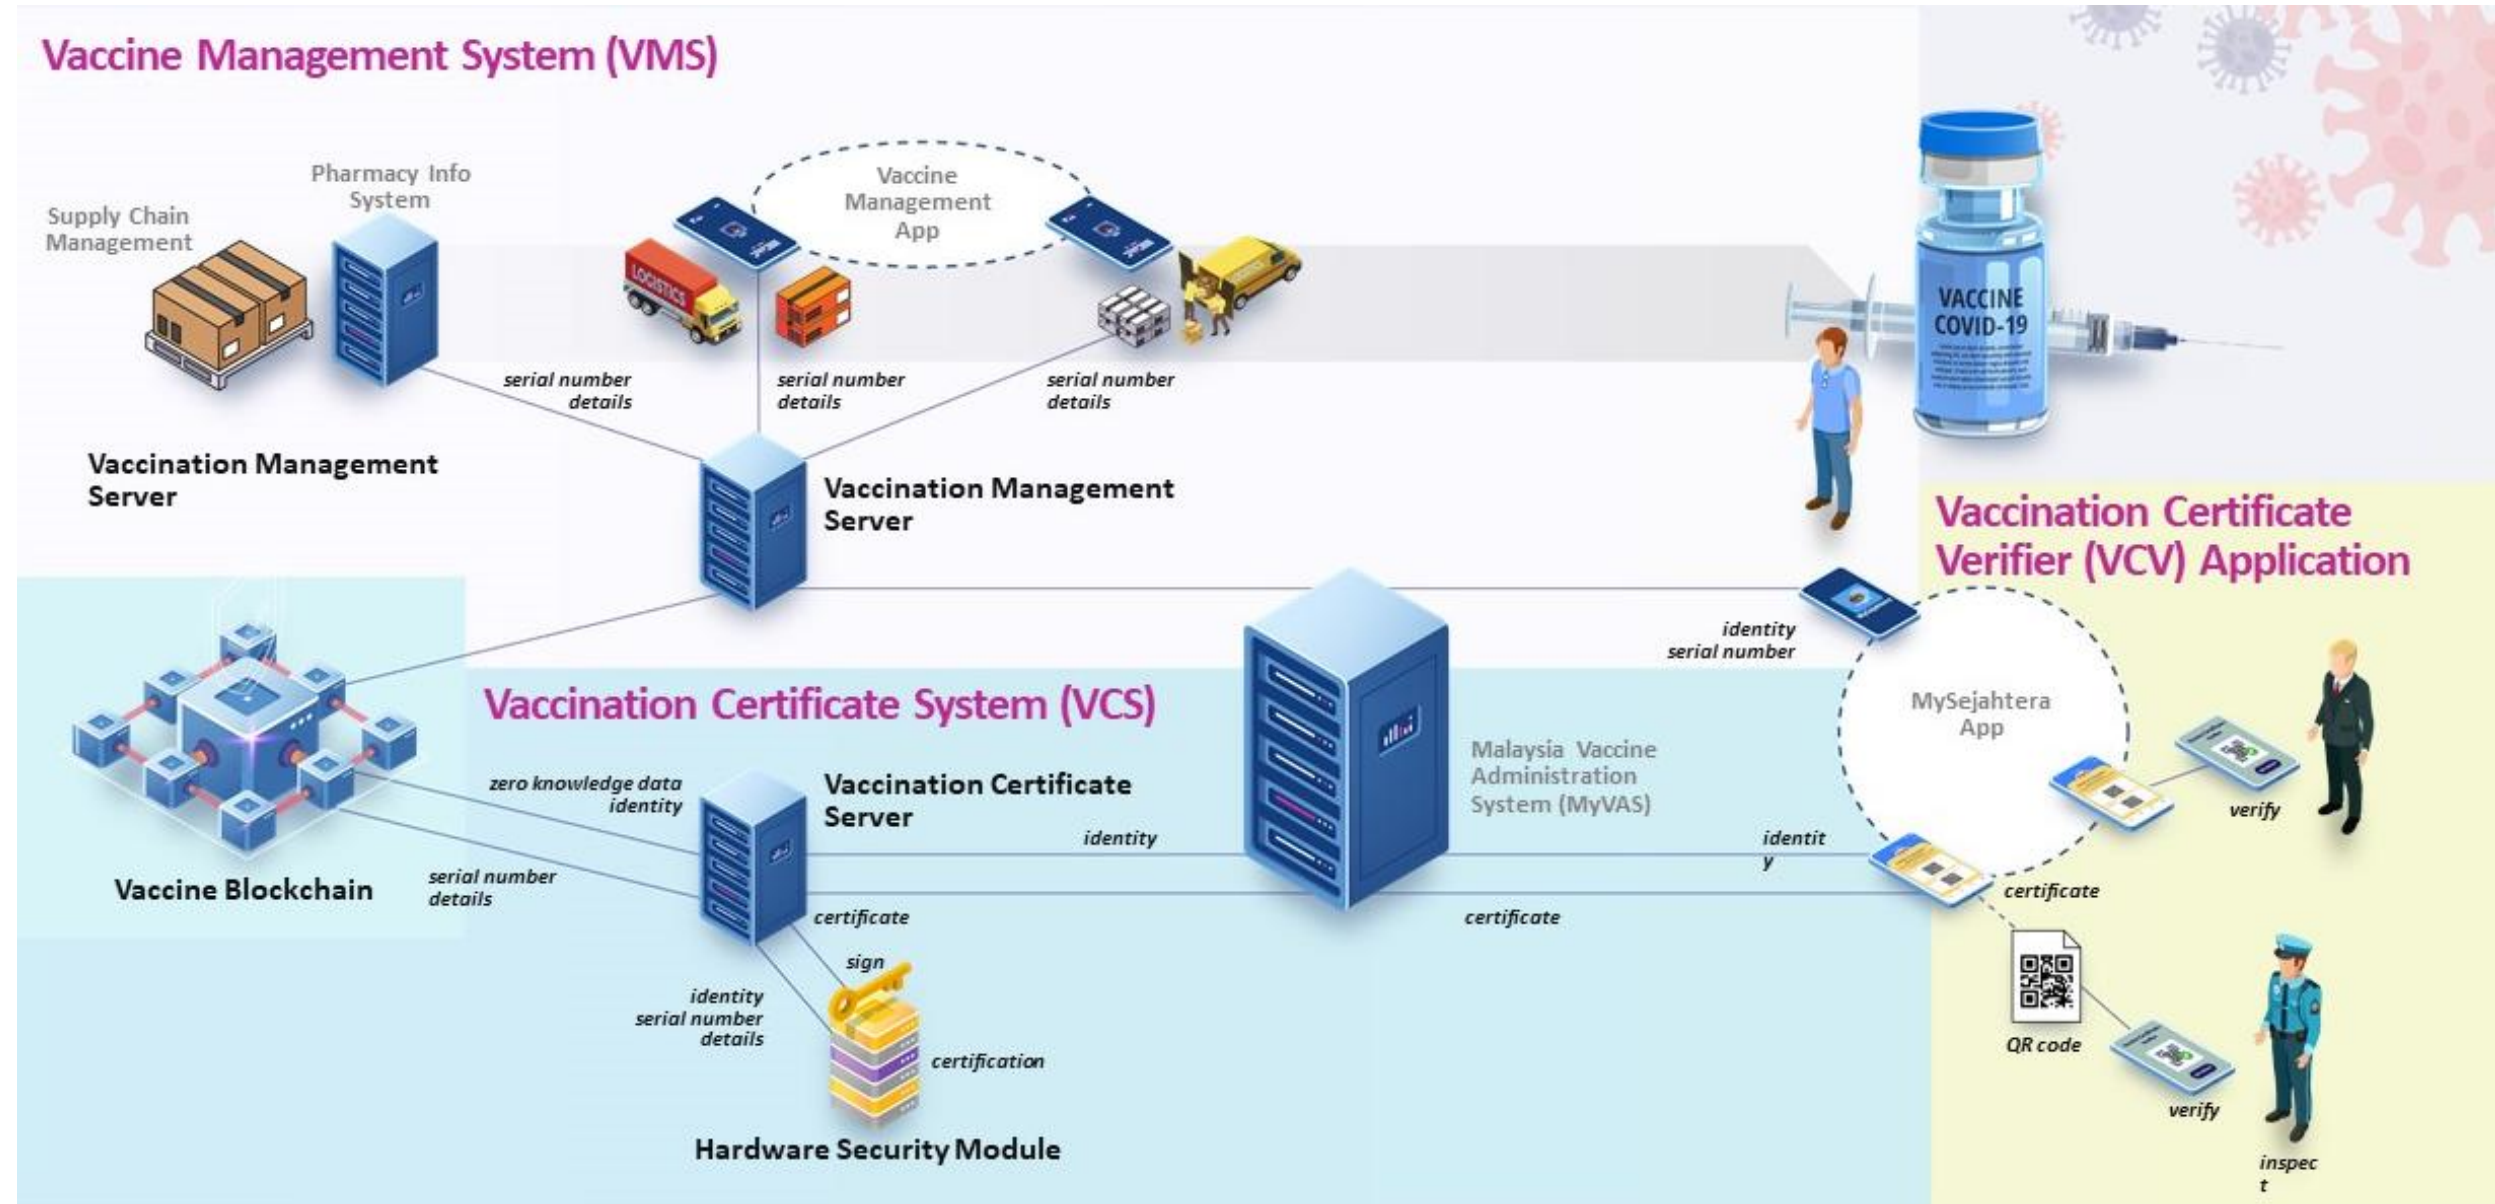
Vaccine Management System (VMS)

Supply Chain Management

Pharmacy Info System

Vaccine Management App

LOGISTICS

serial number details

serial number details

serial number details

Vaccination Management Server

Vaccination Management Server

VACCINE COVID-19

Vaccination Certificate Verifier (VCV) Application

identity serial number

MySejahtera App

Vaccination Certificate System (VCS)

Malaysia Vaccine Administration System (MyVAS)

zero knowledge data identity

Vaccination Certificate Server

identity

identit y

verify

Vaccine Blockchain

serial number details

certificate

certificate

certificate

sign

identity serial number details

certification

QR code

verify

Hardware Security Module

inspec t